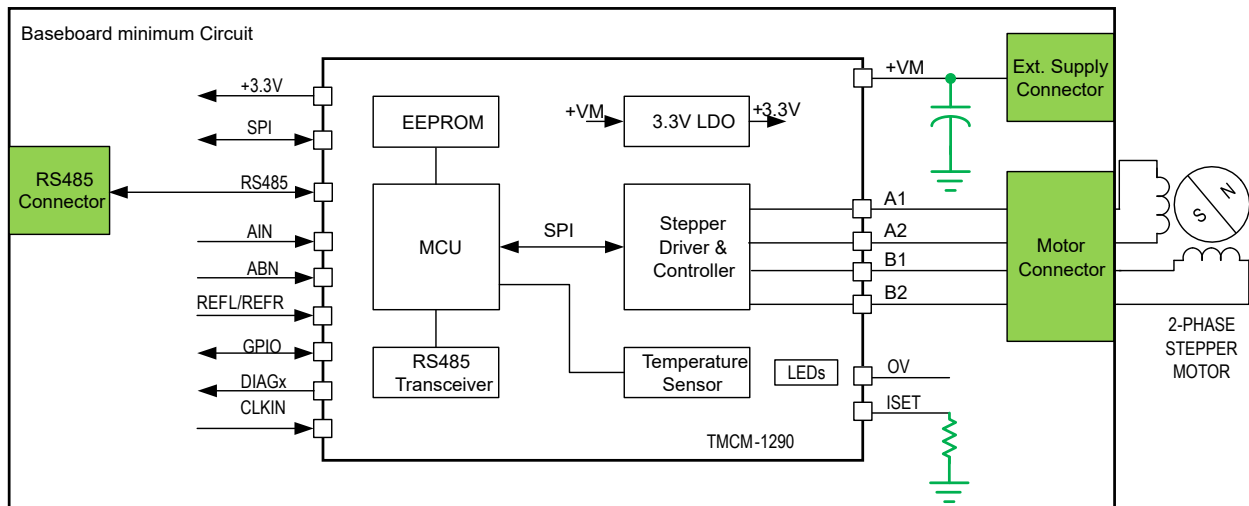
Baseboard minimum Circuit

+3.3V
SPI
RS485
AIN
ABN
REFL/REFR
GPIO
DIAGx
CLKIN

RS485 Connector

EEPROM
+VM
3.3V LDO
+3.3V
MCU
SPI
Stepper Driver & Controller
RS485 Transceiver
Temperature Sensor
LEDs
TMCM-1290

+VM
A1
A2
B1
B2
OV
ISET

Ext. Supply Connector
Motor Connector
S
N
2-PHASE STEPPER MOTOR